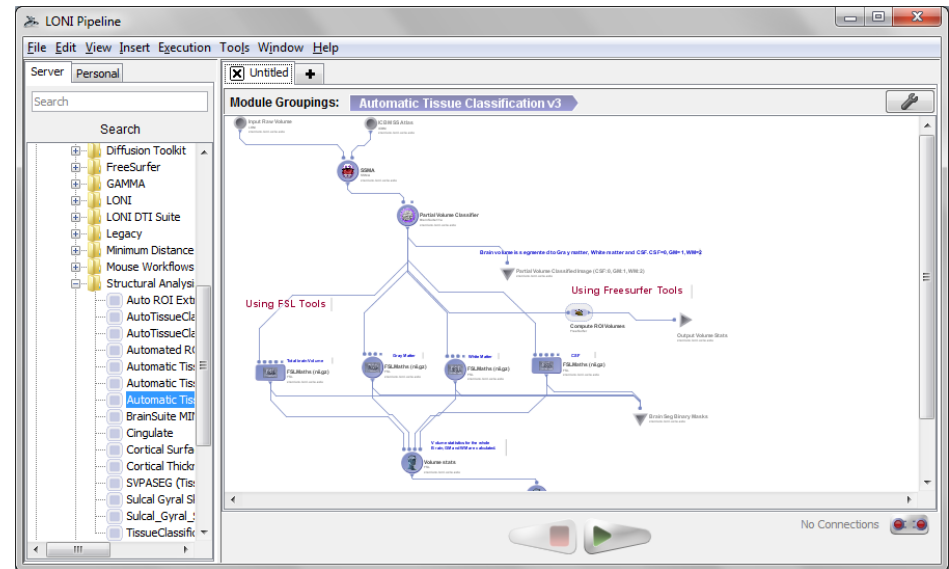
LONI Pipeline

File Edit View Insert Execution Tools Window Help

Server Personal

Search

Search

Diffusion Toolkit
FreeSurfer
GAMMA
LONI
LONI DTI Suite
Legacy
Minimum Distance
Mouse Workflows
Structural Analysi
Auto ROI Extr
AutoTissueCla
AutoTissueCla
Automated RO
Automatic Tiss
Automatic Tiss
Automatic Tiss
BrainSuite MI
Cingulate
Cortical Surfa
Cortical Thickn
SVPASEG (Tis
Sulcal Gyral S
Sulcal_Gyral_
TissueClassific

Untitled

Module Groupings: Automatic Tissue Classification v3

Input Raw Volume
ICBM 55 Atlas
SSMA
Partial Volume Classifier
Brain volume is segmented to Gray matter, White matter and CSF. CSF=0, GM=1, WM=2
Partial Volume Classified Image (CSF:0, GM:1, WM:2)
Using FSL Tools
Using Freesurfer Tools
Compute ROI Volumes
Output Volume Stats
Total brain Volume
Gray Matter
White Matter
CSF
FSLMaths (nii.gz)
FSLMaths (nii.gz)
FSLMaths (nii.gz)
FSLMaths (nii.gz)
Brain Seg Binary Masks
Volume statistics for the whole Brain, GM and WM are calculated
Volume stats

No Connections